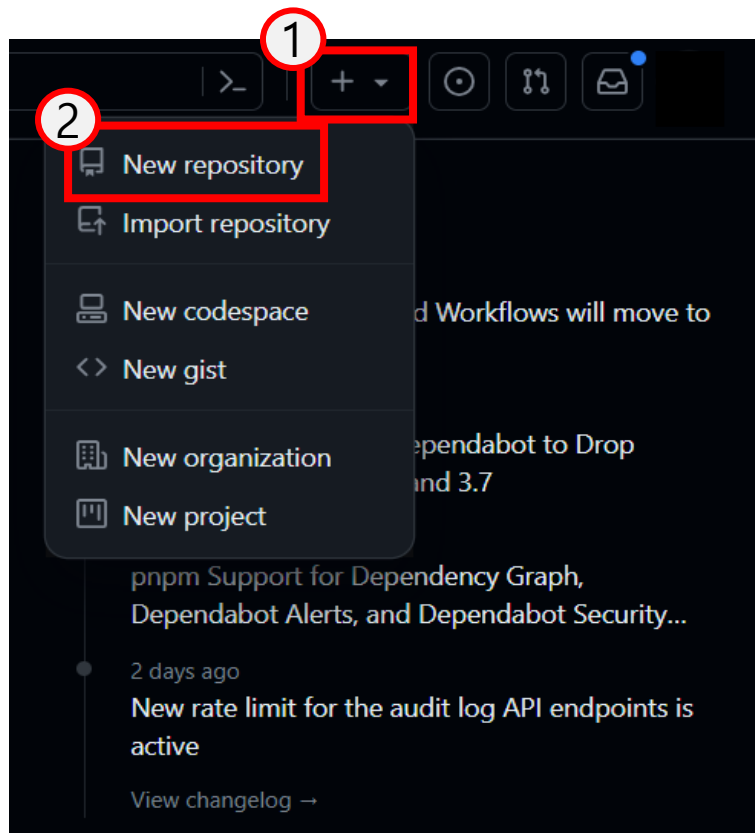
1
2
New repository
Import repository
New codespace
New gist
New organization
New project

d Workflows will move to

ependabot to Drop
and 3.7

pnpm Support for Dependency Graph, Dependabot Alerts, and Dependabot Security...

2 days ago
New rate limit for the audit log API endpoints is active

View changelog →